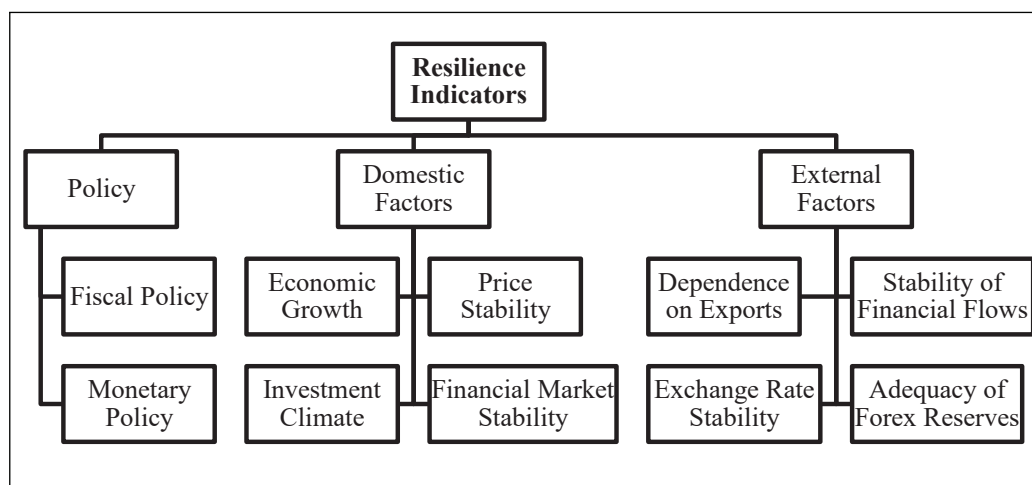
Resilience Indicators

Policy

Fiscal Policy

Monetary Policy

Domestic Factors

Economic Growth

Price Stability

Investment Climate

Financial Market Stability

External Factors

Dependence on Exports

Stability of Financial Flows

Exchange Rate Stability

Adequacy of Forex Reserves